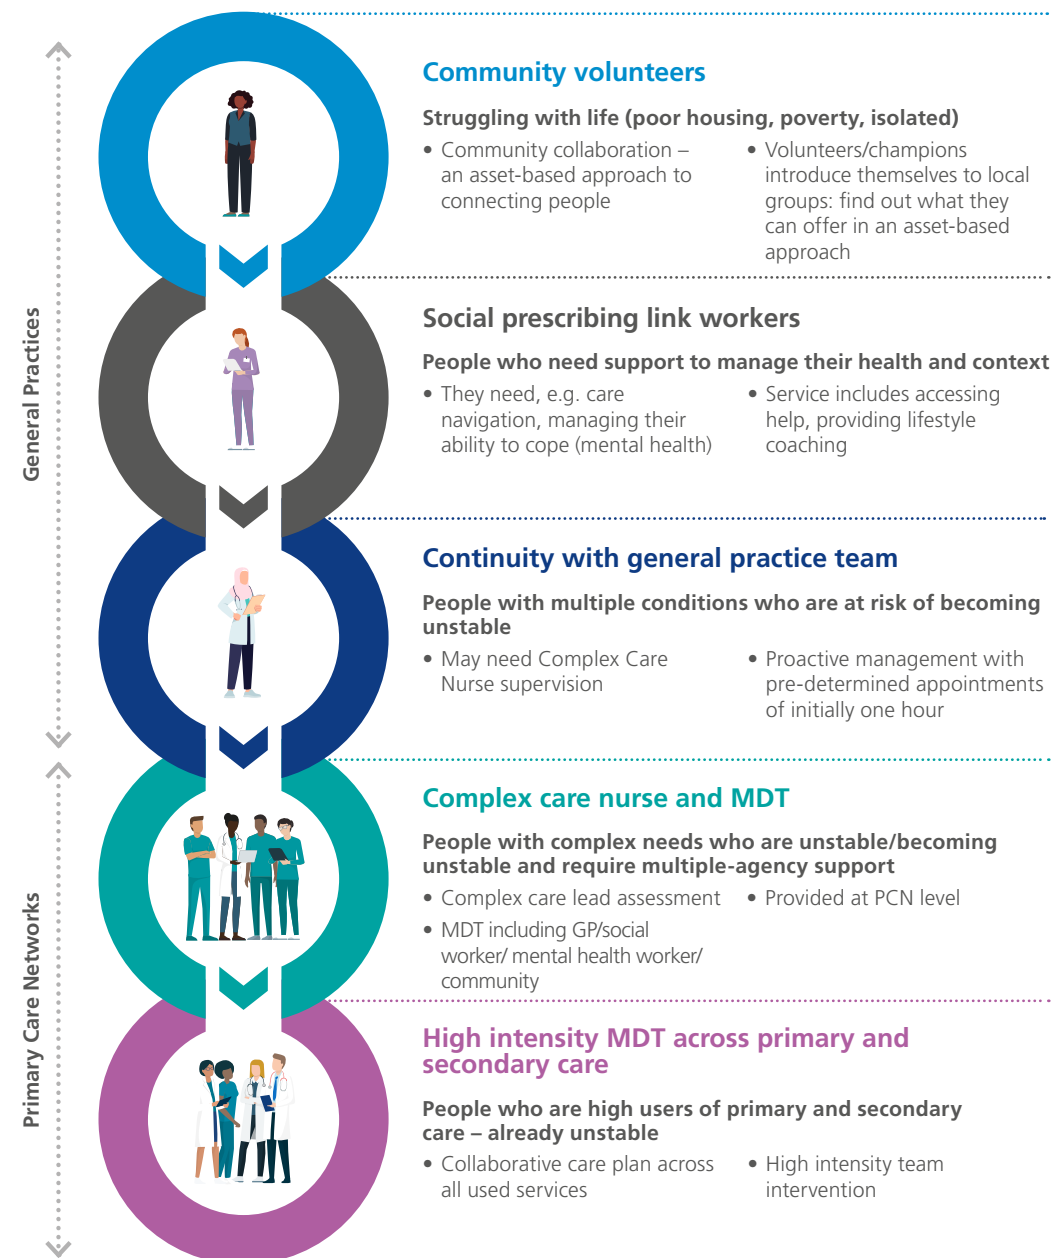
General Practices

Primary Care Networks

Community volunteers

Struggling with life (poor housing, poverty, isolated)

• Community collaboration – an asset-based approach to connecting people

• Volunteers/champions introduce themselves to local groups: find out what they can offer in an asset-based approach

Social prescribing link workers

People who need support to manage their health and context

• They need, e.g. care navigation, managing their ability to cope (mental health)

• Service includes accessing help, providing lifestyle coaching

Continuity with general practice team

People with multiple conditions who are at risk of becoming unstable

• May need Complex Care Nurse supervision

• Proactive management with pre-determined appointments of initially one hour

Complex care nurse and MDT

People with complex needs who are unstable/becoming unstable and require multiple-agency support

• Complex care lead assessment

• MDT including GP/social worker/ mental health worker/ community

• Provided at PCN level

High intensity MDT across primary and secondary care

People who are high users of primary and secondary care – already unstable

• Collaborative care plan across all used services

• High intensity team intervention